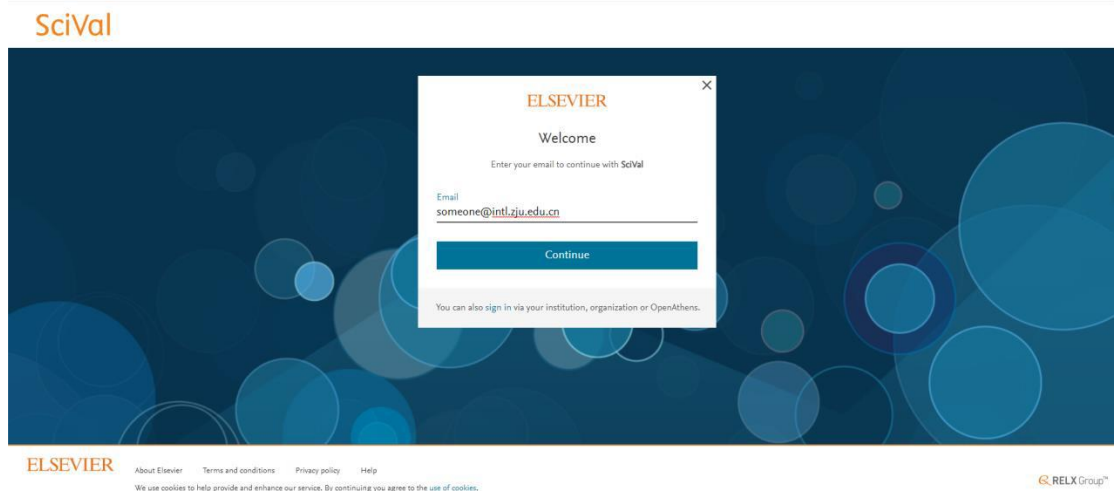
SciVal

×

ELSEVIER

Welcome

Enter your email to continue with SciVal

Email

someone@intl.zju.edu.cn

Continue

You can also sign in via your institution, organization or OpenAthens.

ELSEVIER

About Elsevier Terms and conditions Privacy policy Help

We use cookies to help provide and enhance our service. By continuing you agree to the use of cookies.

RELX Group™